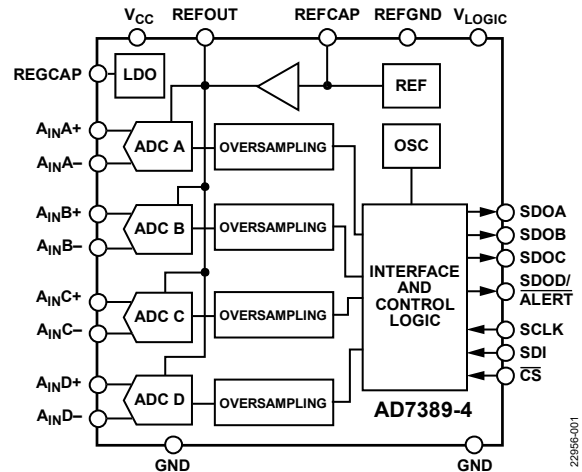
$V_{CC}$ REFOUT REFCAP REFGND $V_{LOGIC}$

REGCAP LDO REF

$A_{IN}A+$
$A_{IN}A-$
ADC A OVERSAMPLING OSC

$A_{IN}B+$
$A_{IN}B-$
ADC B OVERSAMPLING

SDOA
SDOB
SDOC
SDOD/$\overline{ALERT}$

INTERFACE AND CONTROL LOGIC

$A_{IN}C+$
$A_{IN}C-$
ADC C OVERSAMPLING

SCLK
SDI
$\overline{CS}$

$A_{IN}D+$
$A_{IN}D-$
ADC D OVERSAMPLING

AD7389-4

GND GND

22956-001